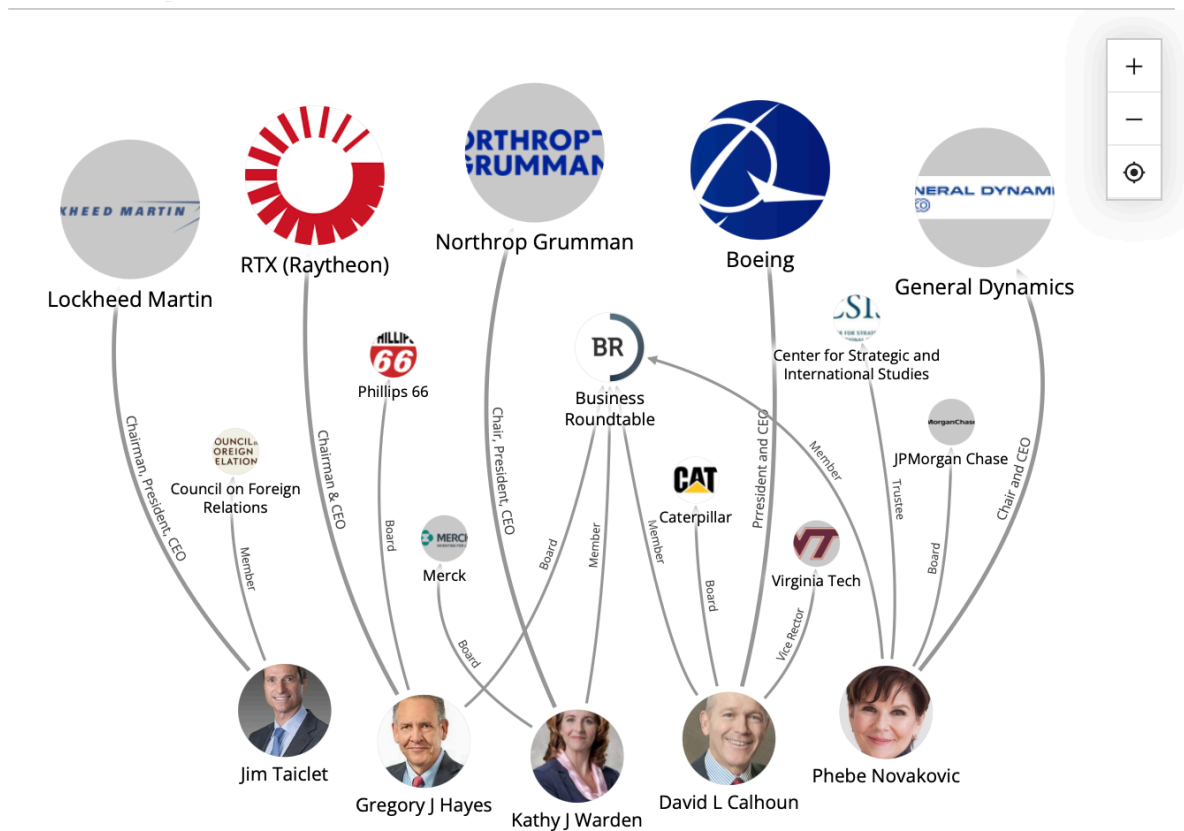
+
−

KHEED MARTIN
Lockheed Martin

RTX (Raytheon)

ORTHROP GRUMMAN
Northrop Grumman

Boeing

NERAL DYNAMI
General Dynamics

HILLIPS 66
Phillips 66

BR
Business Roundtable

CSIS
Center for Strategic and International Studies

COUNCIL FOREIGN RELATIONS
Council on Foreign Relations

MorganChase
JPMorgan Chase

CAT
Caterpillar

MERCK
Merck

VT
Virginia Tech

Chairman, President, CEO
Member
Chairman & CEO
Board
Chair, President, CEO
Board
Member
Member
Prresident and CEO
Member
Trustee
Chair and CEO
Board
Board
Vice Rector
Board

Jim Taiclet
Gregory J Hayes
Kathy J Warden
David L Calhoun
Phebe Novakovic